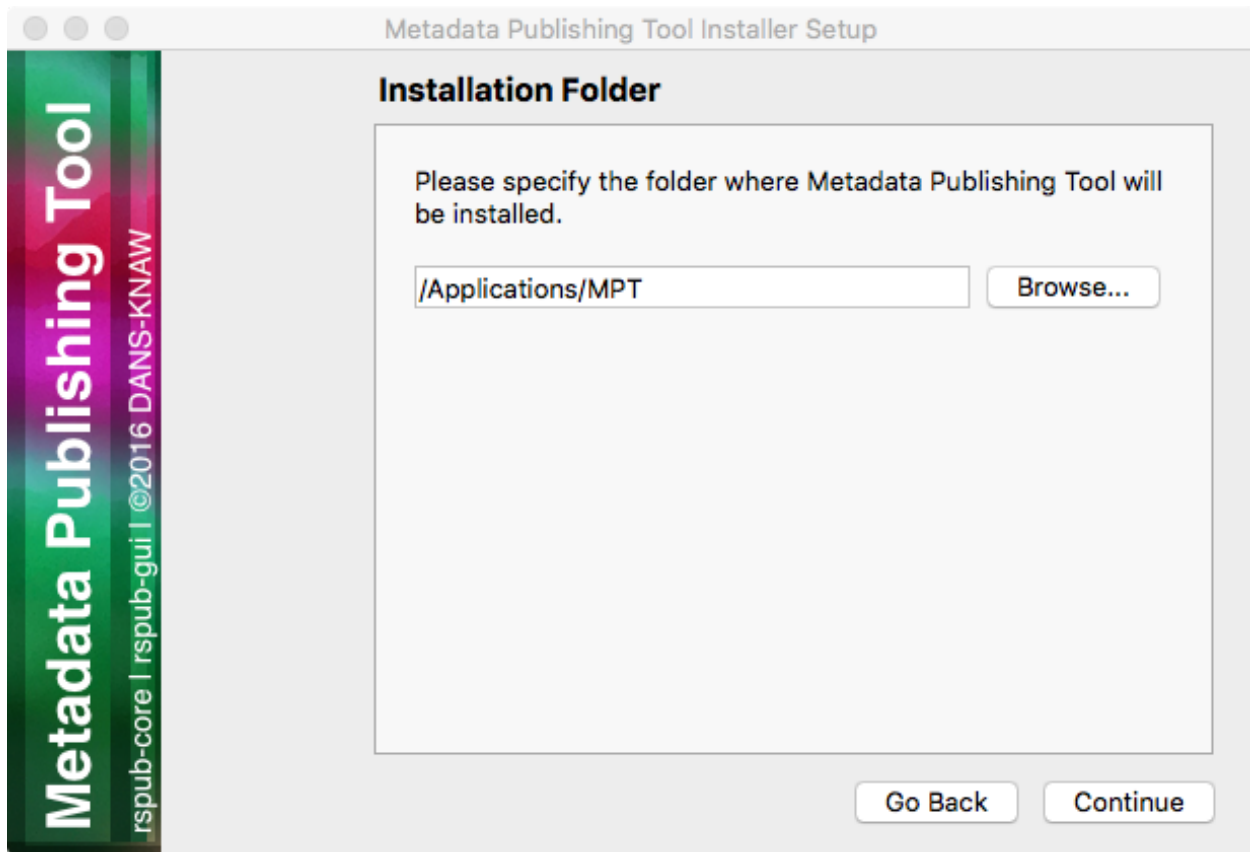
Metadata Publishing Tool Installer Setup

Metadata Publishing Tool

rspub-core | rspub-gui | ©2016 DANS-KNAW

Installation Folder

Please specify the folder where Metadata Publishing Tool will be installed.

/Applications/MPT

Browse...

Go Back

Continue